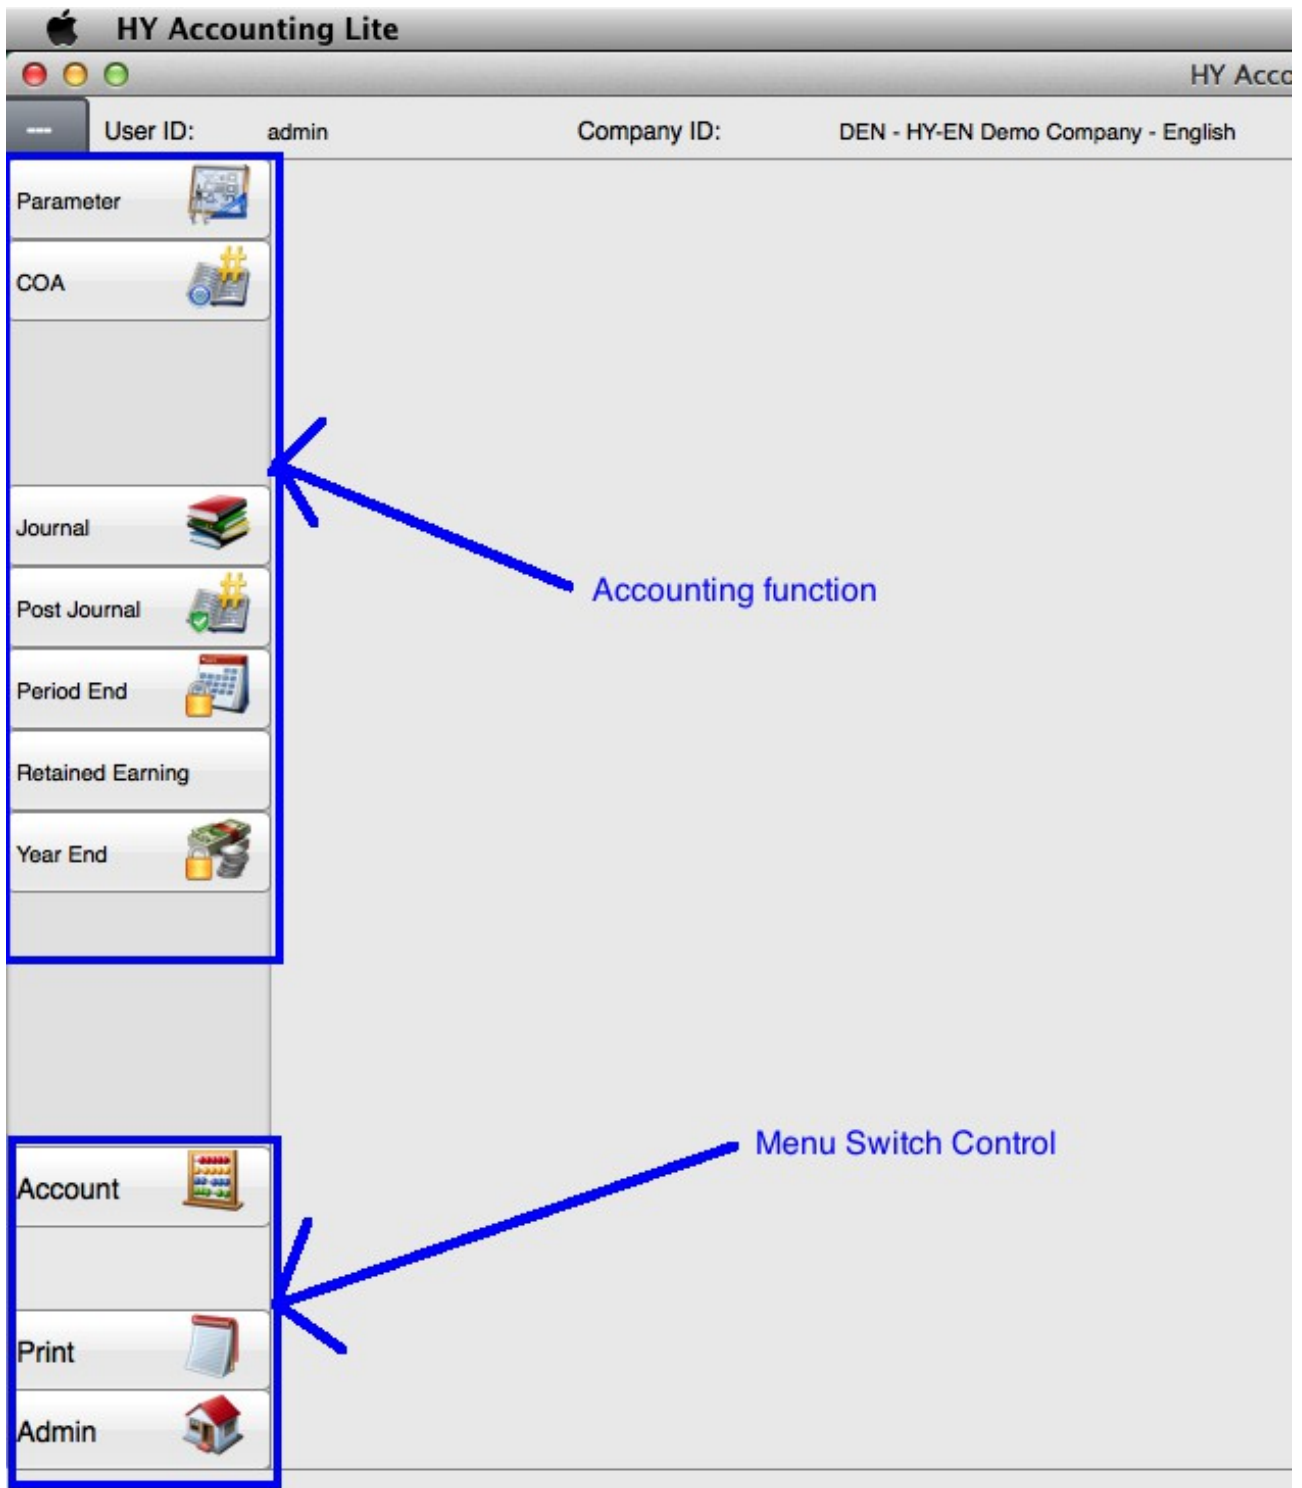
HY Accounting Lite

HY Acco

---

User ID: admin

Company ID: DEN - HY-EN Demo Company - English

Parameter

COA

Journal

Post Journal

Period End

Retained Earning

Year End

Accounting function

Menu Switch Control

Account

Print

Admin